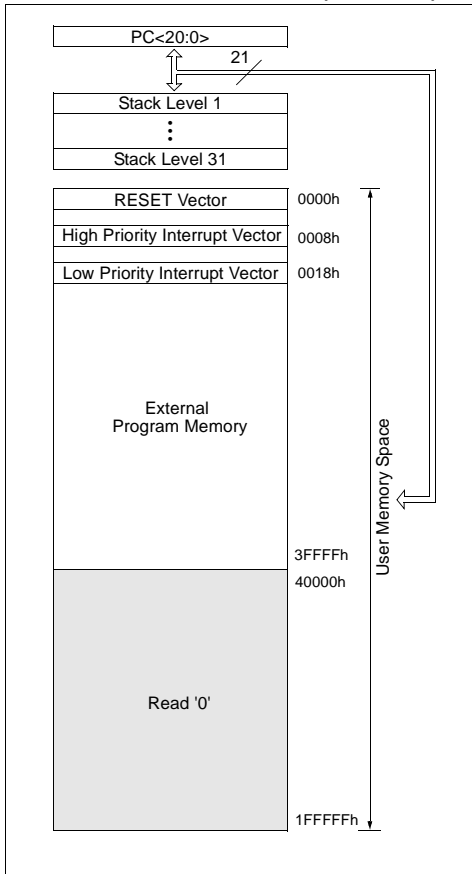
PC<20:0>

21

Stack Level 1

⋮

Stack Level 31

RESET Vector

0000h

High Priority Interrupt Vector

0008h

Low Priority Interrupt Vector

0018h

External Program Memory

User Memory Space

3FFFFh

40000h

Read '0'

1FFFFFh